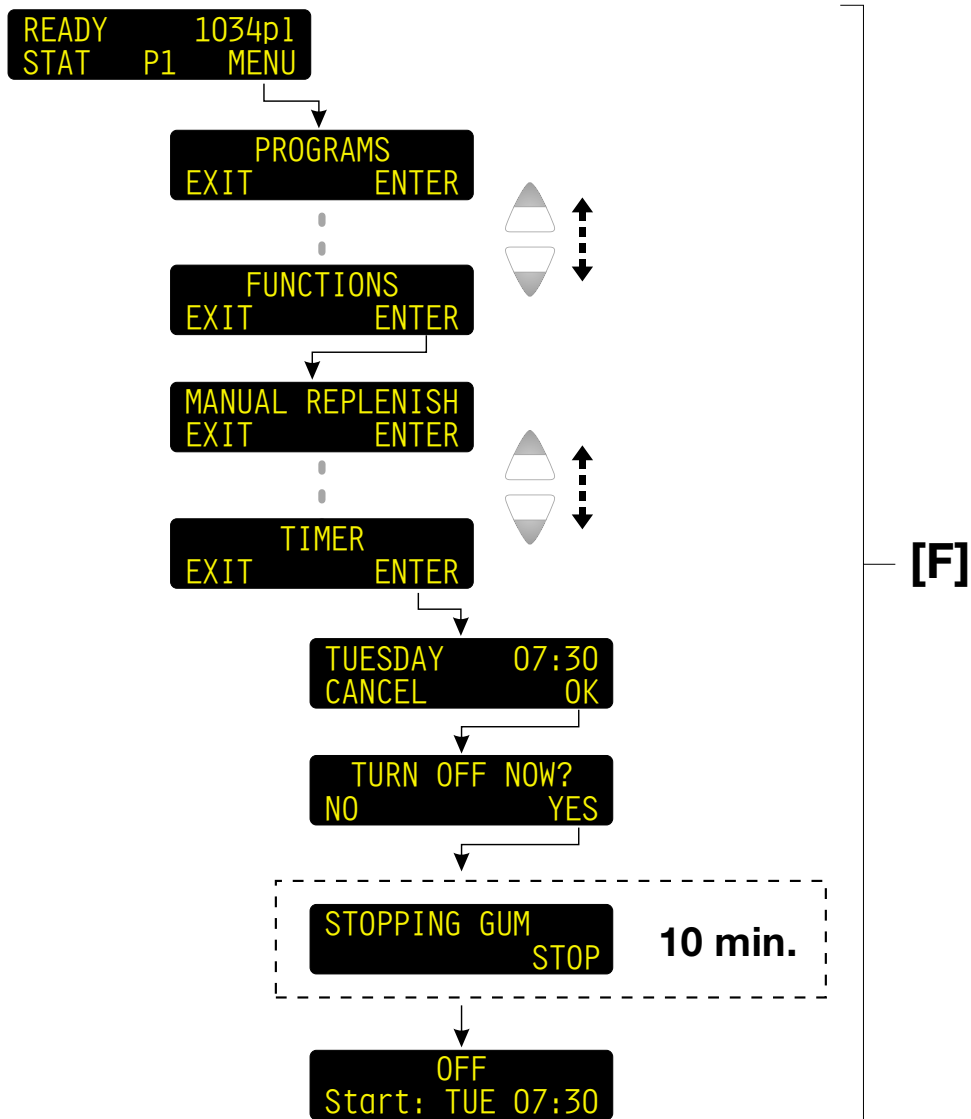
READY 1034pl
STAT P1 MENU

PROGRAMS
EXIT ENTER

FUNCTIONS
EXIT ENTER

MANUAL REPLENISH
EXIT ENTER

TIMER
EXIT ENTER

TUESDAY 07:30
CANCEL OK

TURN OFF NOW?
NO YES

STOPPING GUM
STOP

10 min.

OFF
Start: TUE 07:30

[F]